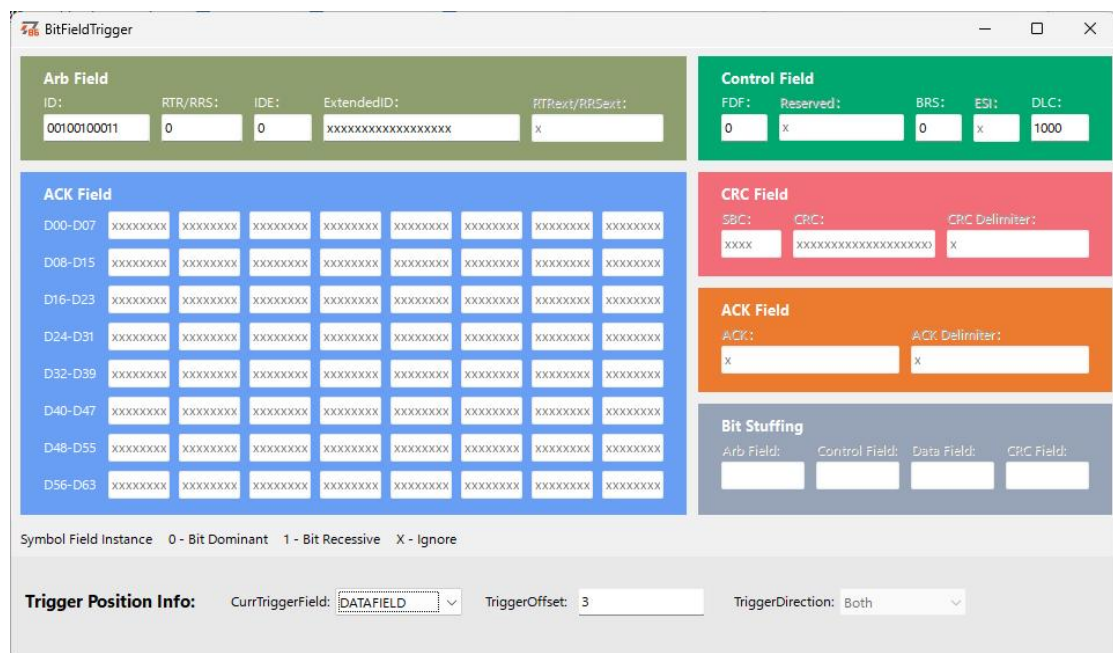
BitFieldTrigger

Arb Field
ID: 00100100011
RTR/RRS: 0
IDE: 0
ExtendedID: xxxxxxxxxxxxxxxxxx
RTRext/RRSext: x

Control Field
FDF: 0
Reserved: x
BRS: 0
ESI: x
DLC: 1000

ACK Field

| D00-D07 | xxxxxxxx | xxxxxxxx | xxxxxxxx | xxxxxxxx | xxxxxxxx | xxxxxxxx | xxxxxxxx | xxxxxxxx |
|---|---|---|---|---|---|---|---|---|
| D08-D15 | xxxxxxxx | xxxxxxxx | xxxxxxxx | xxxxxxxx | xxxxxxxx | xxxxxxxx | xxxxxxxx | xxxxxxxx |
| D16-D23 | xxxxxxxx | xxxxxxxx | xxxxxxxx | xxxxxxxx | xxxxxxxx | xxxxxxxx | xxxxxxxx | xxxxxxxx |
| D24-D31 | xxxxxxxx | xxxxxxxx | xxxxxxxx | xxxxxxxx | xxxxxxxx | xxxxxxxx | xxxxxxxx | xxxxxxxx |
| D32-D39 | xxxxxxxx | xxxxxxxx | xxxxxxxx | xxxxxxxx | xxxxxxxx | xxxxxxxx | xxxxxxxx | xxxxxxxx |
| D40-D47 | xxxxxxxx | xxxxxxxx | xxxxxxxx | xxxxxxxx | xxxxxxxx | xxxxxxxx | xxxxxxxx | xxxxxxxx |
| D48-D55 | xxxxxxxx | xxxxxxxx | xxxxxxxx | xxxxxxxx | xxxxxxxx | xxxxxxxx | xxxxxxxx | xxxxxxxx |
| D56-D63 | xxxxxxxx | xxxxxxxx | xxxxxxxx | xxxxxxxx | xxxxxxxx | xxxxxxxx | xxxxxxxx | xxxxxxxx |

CRC Field
SBC: xxxx
CRC: xxxxxxxxxxxxxxxxxxxxx
CRC Delimiter: x

ACK Field
ACK: x
ACK Delimiter: x

Bit Stuffing
Arb Field:
Control Field:
Data Field:
CRC Field:

Symbol Field Instance 0 - Bit Dominant 1 - Bit Recessive X - Ignore

Trigger Position Info: CurrTriggerField: DATAFIELD TriggerOffset: 3 TriggerDirection: Both